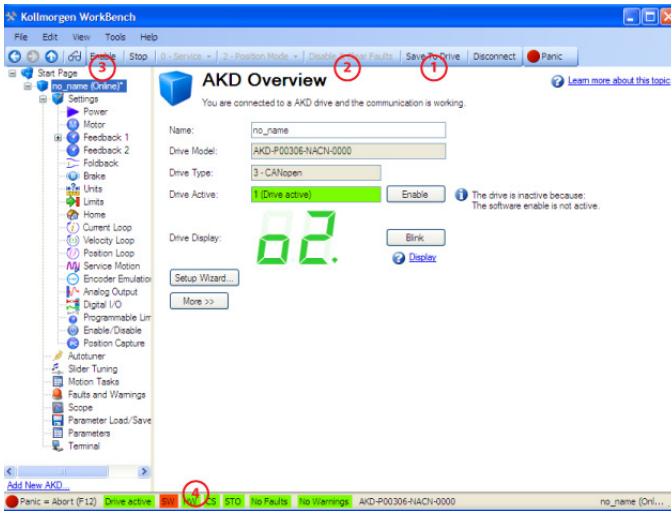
Kollmorgen WorkBench

File Edit View Tools Help

Enable Stop 0 - Service 2 - Position Mode Disable Clear Faults Save To Drive Disconnect Panic

3 2 1

Start Page
no_name (Online)*
Settings
Power
Motor
Feedback 1
Feedback 2
Foldback
Brake
Units
Limits
Home
Current Loop
Velocity Loop
Position Loop
Service Motion
Encoder Emulation
Analog Output
Digital I/O
Programmable Lim
Enable/Disable
Position Capture
Autotuner
Slider Tuning
Motion Tasks
Faults and Warnings
Scope
Parameter Load/Save
Parameters
Terminal

Add New AKD...

AKD Overview

You are connected to a AKD drive and the communication is working.

Learn more about this topic

Name: no_name

Drive Model: AKD-P00306-NACN-0000

Drive Type: 3 - CANopen

Drive Active: 1 (Drive active) Enable

The drive is inactive because:
The software enable is not active.

Drive Display: o2.

Blink

Display

Setup Wizard...

More >>

Panic = Abort (F12) Drive active SW HW CS STO No Faults No Warnings AKD-P00306-NACN-0000 no_name (Onl...

4